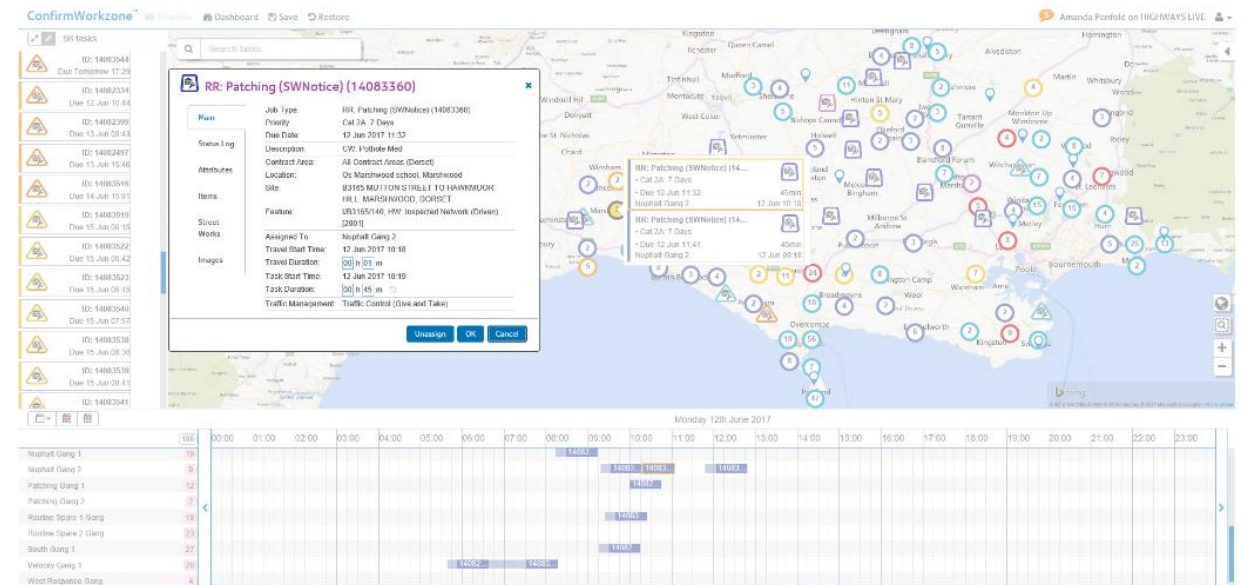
ConfirmWorkzone™ Schedule Dashboard Save Restore

Amanda Penfold on HIGHWAYS LIVE

98 tasks

Search tasks...

ID: 14083544
Due Tomorrow 17:29

ID: 14082334
Due 12 Jun 10:44

ID: 14082399
Due 13 Jun 09:43

ID: 14082497
Due 13 Jun 15:46

ID: 14083516
Due 14 Jun 15:01

ID: 14083519
Due 15 Jun 06:15

ID: 14083522
Due 15 Jun 06:42

ID: 14083523
Due 15 Jun 06:45

ID: 14083549
Due 15 Jun 07:57

ID: 14083538
Due 15 Jun 08:36

ID: 14083539
Due 15 Jun 08:41

ID: 14083541

RR: Patching (SWNotice) (14083360)

Main
Status Log
Attributes
Items
Street Works
Images

| | |
|---|---|
| Job Type: | RR: Patching (SWNotice) (14083360) |
| Priority: | Cat 2A: 7 Days |
| Due Date: | 12 Jun 2017 11:32 |
| Description: | CW: Pothole Med |
| Contract Area: | All Contract Areas (Dorset) |
| Location: | Os Marshwood school, Marshwood |
| Site: | B3165 MUTTON STREET TO HAWKMOOR HILL, MARSHWOOD, DORSET |
| Feature: | I/B3165/140, HW: Inspected Network (Driven) [2001] |
| Assigned To: | Nuphall Gang 2 |
| Travel Start Time: | 12 Jun 2017 10:18 |
| Travel Duration: | 00 h 01 m |
| Task Start Time: | 12 Jun 2017 10:19 |
| Task Duration: | 00 h 45 m |
| Traffic Management: | Traffic Control (Give and Take) |

Unassign OK Cancel

RR: Patching (SWNotice) (14...
- Cat 2A: 7 Days
- Due 12 Jun 11:32 45min
Nuphall Gang 2 12 Jun 10:18

RR: Patching (SWNotice) (14...
- Cat 2A: 7 Days
- Due 12 Jun 11:41 45min
Nuphall Gang 2 12 Jun 00:00

Kingsdon Ilchester Queen Camel Tintinhull Montacute Yeovil Sherborne Hinton St Mary Martin Whitsbury Alvediston Donyatt West Coker Bishops Caundle Tarrant Gunville Monkton Up Wimborne Yetminster Holwell Chard Wimborne Blandford Forum Broadmayne Wool Overcombe Kingston Bournemouth Poole Wareham Milborne St Andrew Crossways Bing

Monday 12th June 2017

195 00:00 01:00 02:00 03:00 04:00 05:00 06:00 07:00 08:00 09:00 10:00 11:00 12:00 13:00 14:00 15:00 16:00 17:00 18:00 19:00 20:00 21:00 22:00 23:00

Nuphall Gang 1 19
Nuphall Gang 2 8
Patching Gang 1 12
Patching Gang 2 3
Routine Spare 1 Gang 18
Routine Spare 2 Gang 23
South Gang 1 27
Velocity Gang 1 20
West Response Gang 4

14082... 14083... 14083... 14083... 14082... 14083... 14082... 14082... 14083...